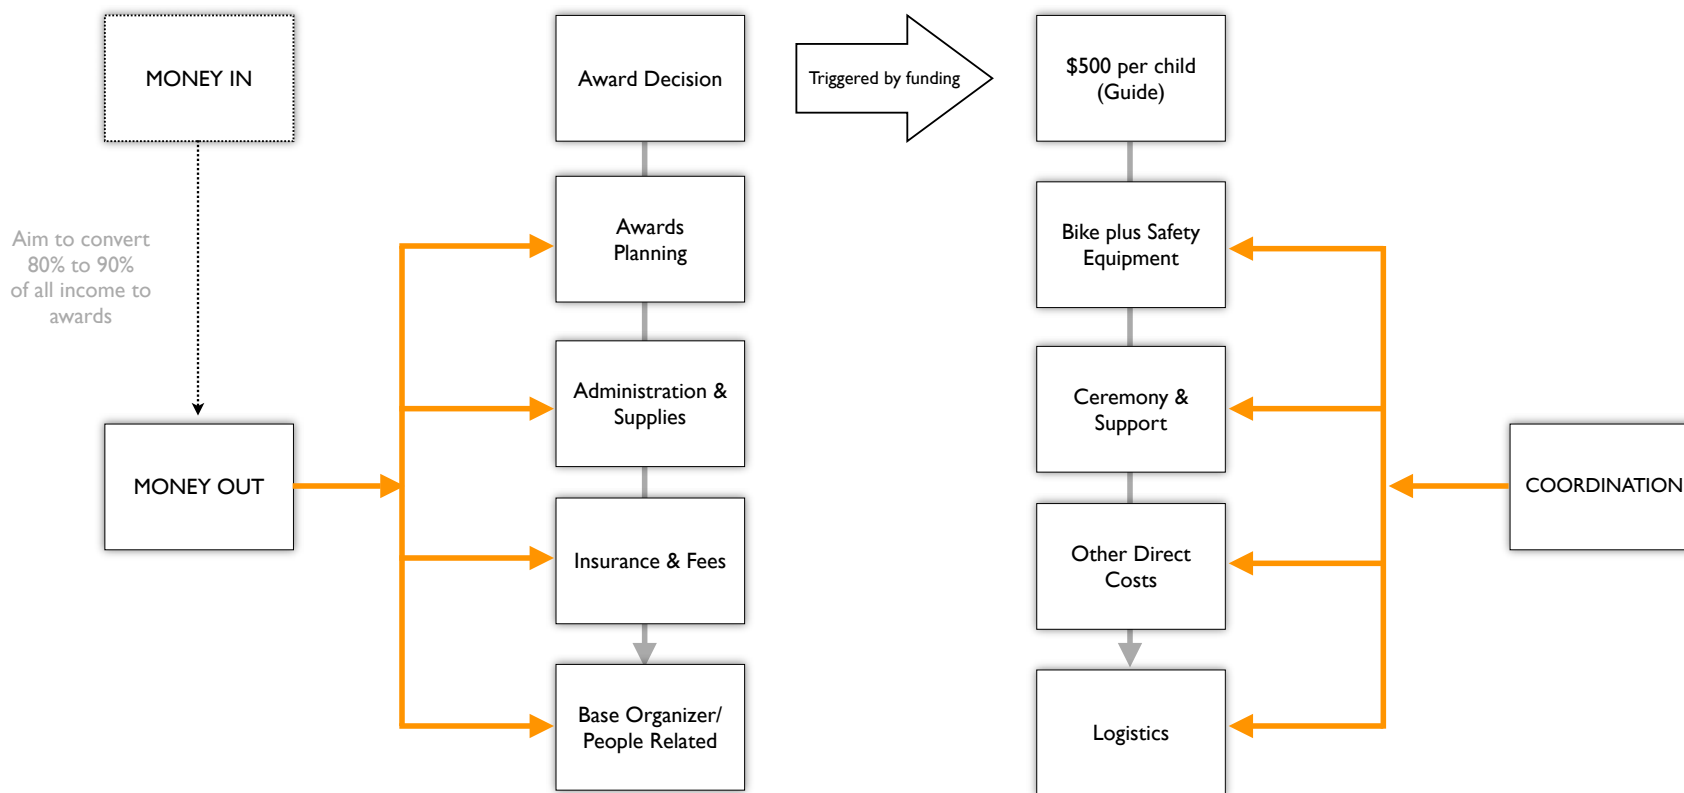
MONEY IN

Aim to convert 80% to 90% of all income to awards

MONEY OUT

Award Decision

Awards Planning

Administration & Supplies

Insurance & Fees

Base Organizer/ People Related

Triggered by funding

$500 per child (Guide)

Bike plus Safety Equipment

Ceremony & Support

Other Direct Costs

Logistics

COORDINATION